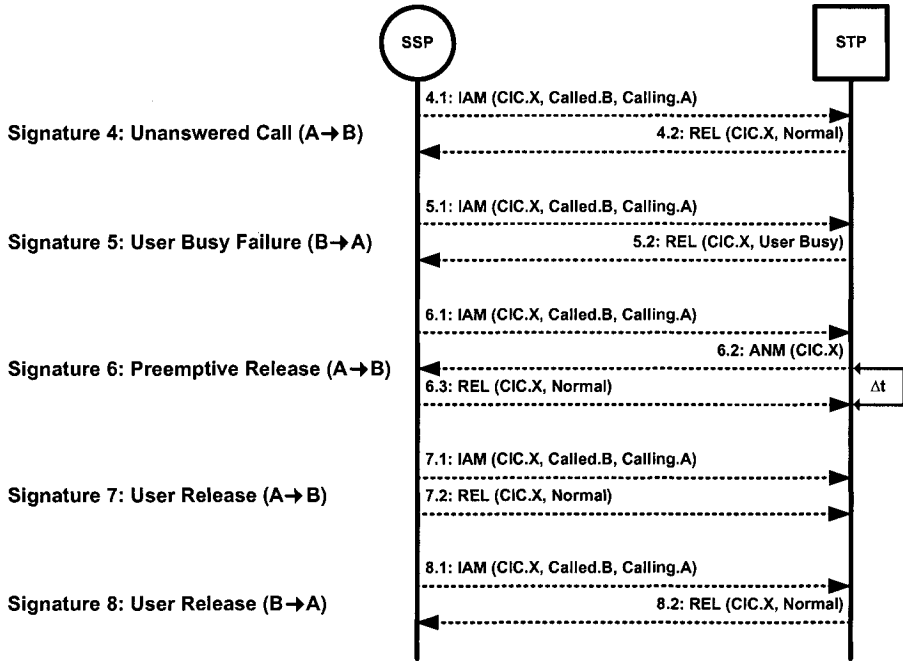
SSP

STP

4.1: IAM (CIC.X, Called.B, Calling.A)

Signature 4: Unanswered Call (A→B)

4.2: REL (CIC.X, Normal)

5.1: IAM (CIC.X, Called.B, Calling.A)

Signature 5: User Busy Failure (B→A)

5.2: REL (CIC.X, User Busy)

6.1: IAM (CIC.X, Called.B, Calling.A)

6.2: ANM (CIC.X)

Signature 6: Preemptive Release (A→B)

6.3: REL (CIC.X, Normal)

Δt

7.1: IAM (CIC.X, Called.B, Calling.A)

Signature 7: User Release (A→B)

7.2: REL (CIC.X, Normal)

8.1: IAM (CIC.X, Called.B, Calling.A)

Signature 8: User Release (B→A)

8.2: REL (CIC.X, Normal)